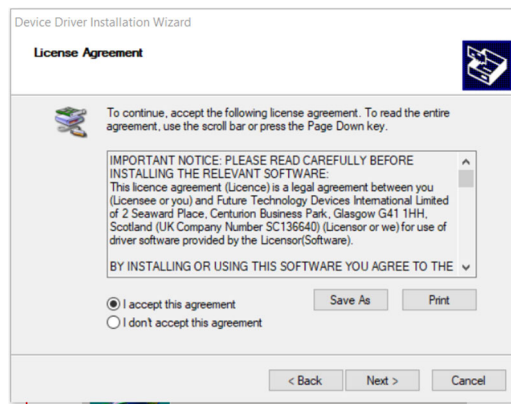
Device Driver Installation Wizard

License Agreement

To continue, accept the following license agreement. To read the entire agreement, use the scroll bar or press the Page Down key.

IMPORTANT NOTICE: PLEASE READ CAREFULLY BEFORE INSTALLING THE RELEVANT SOFTWARE:
This licence agreement (Licence) is a legal agreement between you (Licensee or you) and Future Technology Devices International Limited of 2 Seaward Place, Centurion Business Park, Glasgow G41 1HH, Scotland (UK Company Number SC136640) (Licensor or we) for use of driver software provided by the Licensor(Software).

BY INSTALLING OR USING THIS SOFTWARE YOU AGREE TO THE

I accept this agreement
I don't accept this agreement

Save As
Print

< Back
Next >
Cancel